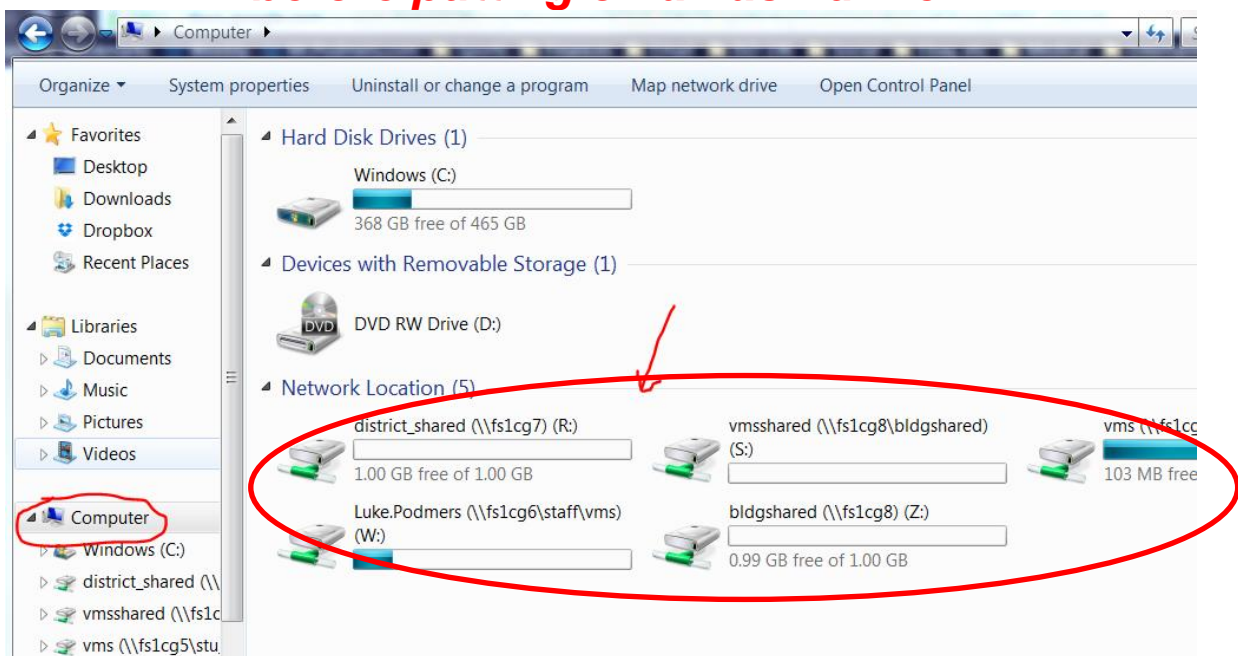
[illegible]

Computer ▸

Organize ▾ System properties Uninstall or change a program Map network drive Open Control Panel

Favorites
Desktop
Downloads
Dropbox
Recent Places

Libraries
Documents
Music
Pictures
Videos

Computer
Windows (C:)
district_shared (\\
vmsshared (\\fs1c
vms (\\fs1cg5\stu

Hard Disk Drives (1)

Windows (C:)
368 GB free of 465 GB

Devices with Removable Storage (1)

DVD
DVD RW Drive (D:)

Network Location (5)

district_shared (\\fs1cg7) (R:)
1.00 GB free of 1.00 GB

vmsshared (\\fs1cg8\bldgshared) (S:)

vms (\\fs1cg
103 MB free

Luke.Podmers (\\fs1cg6\staff\vms) (W:)

bldgshared (\\fs1cg8) (Z:)
0.99 GB free of 1.00 GB